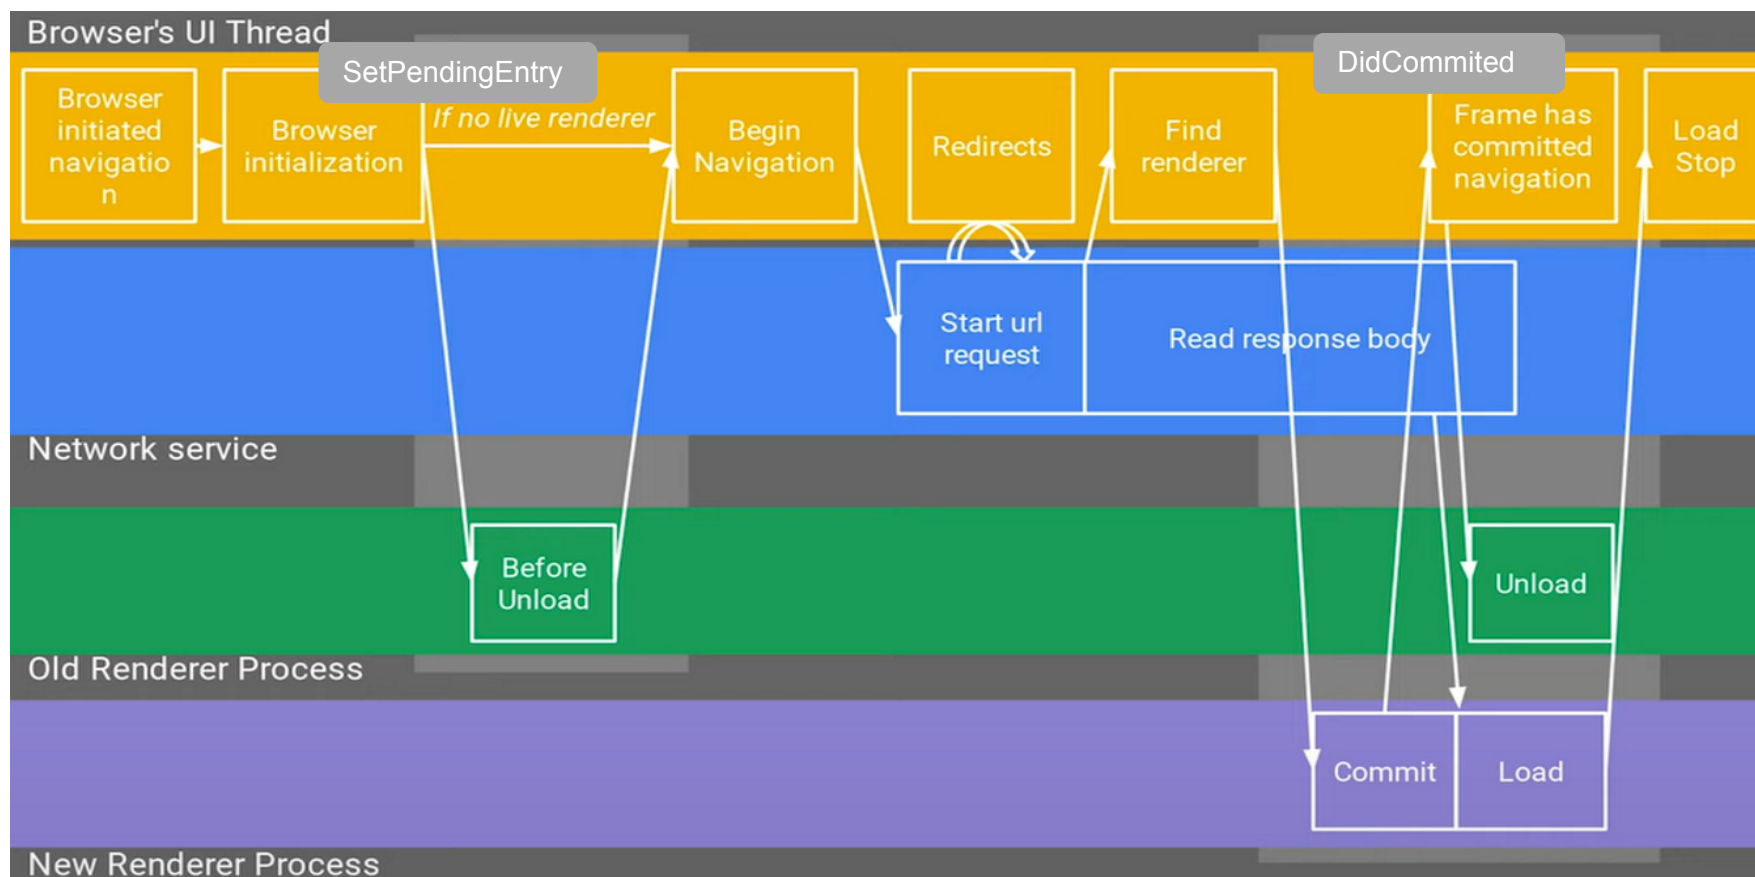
Browser's UI Thread

SetPendingEntry

DidCommited

Browser initiated navigatio n

Browser initialization

If no live renderer

Begin Navigation

Redirects

Find renderer

Frame has committed navigation

Load Stop

Start url request

Read response body

Network service

Before Unload

Unload

Old Renderer Process

Commit

Load

New Renderer Process